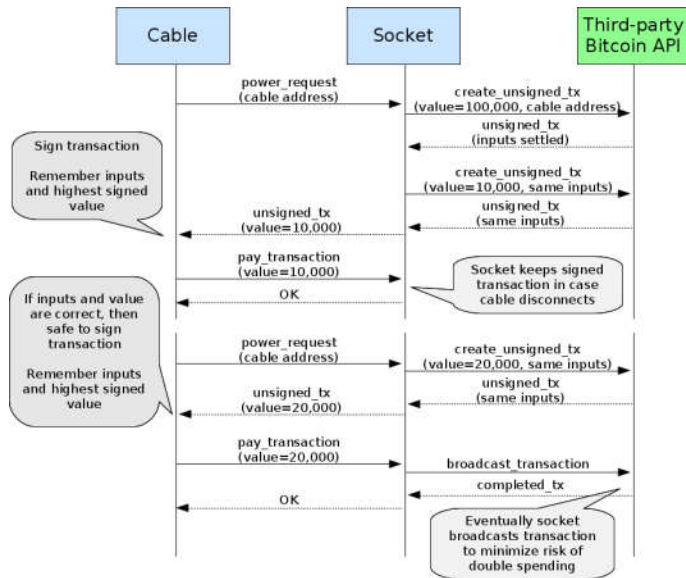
Cable

Socket

Third-party Bitcoin API

power_request (cable address)

create_unsigned_tx (value=100,000, cable address)

unsigned_tx (inputs settled)

Sign transaction

Remember inputs and highest signed value

create_unsigned_tx (value=10,000, same inputs)

unsigned_tx (same inputs)

unsigned_tx (value=10,000)

pay_transaction (value=10,000)

Socket keeps signed transaction in case cable disconnects

OK

If inputs and value are correct, then safe to sign transaction

Remember inputs and highest signed value

power_request (cable address)

create_unsigned_tx (value=20,000, same inputs)

unsigned_tx (same inputs)

unsigned_tx (value=20,000)

pay_transaction (value=20,000)

broadcast_transaction

completed_tx

OK

Eventually socket broadcasts transaction to minimize risk of double spending